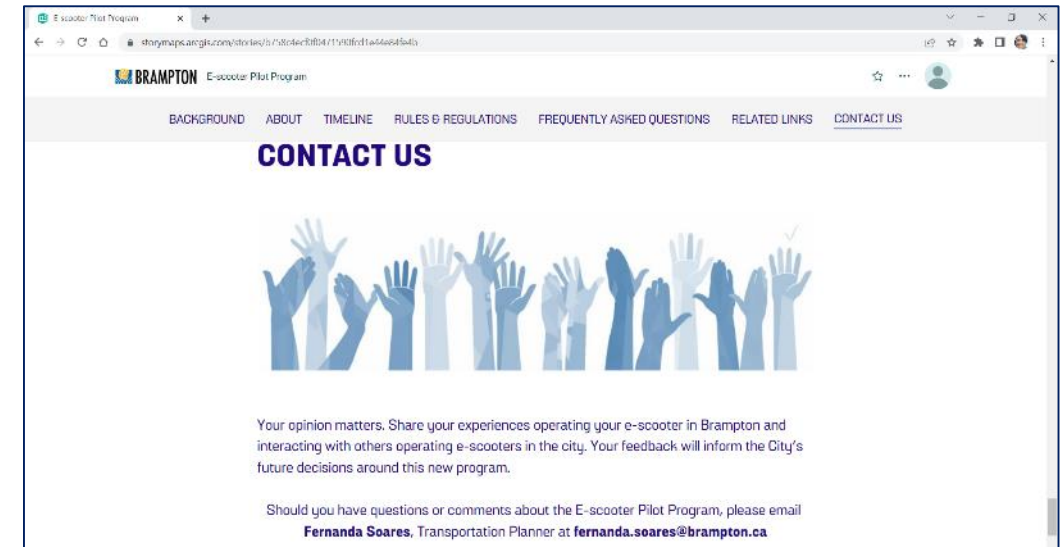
E-scooter Pilot Program ×

storymaps.arcgis.com/stories/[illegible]

BRAMPTON E-scooter Pilot Program

BACKGROUND ABOUT TIMELINE RULES & REGULATIONS FREQUENTLY ASKED QUESTIONS RELATED LINKS CONTACT US

CONTACT US

Your opinion matters. Share your experiences operating your e-scooter in Brampton and interacting with others operating e-scooters in the city. Your feedback will inform the City's future decisions around this new program.

Should you have questions or comments about the E-scooter Pilot Program, please email **Fernanda Soares**, Transportation Planner at **fernanda.soares@brampton.ca**